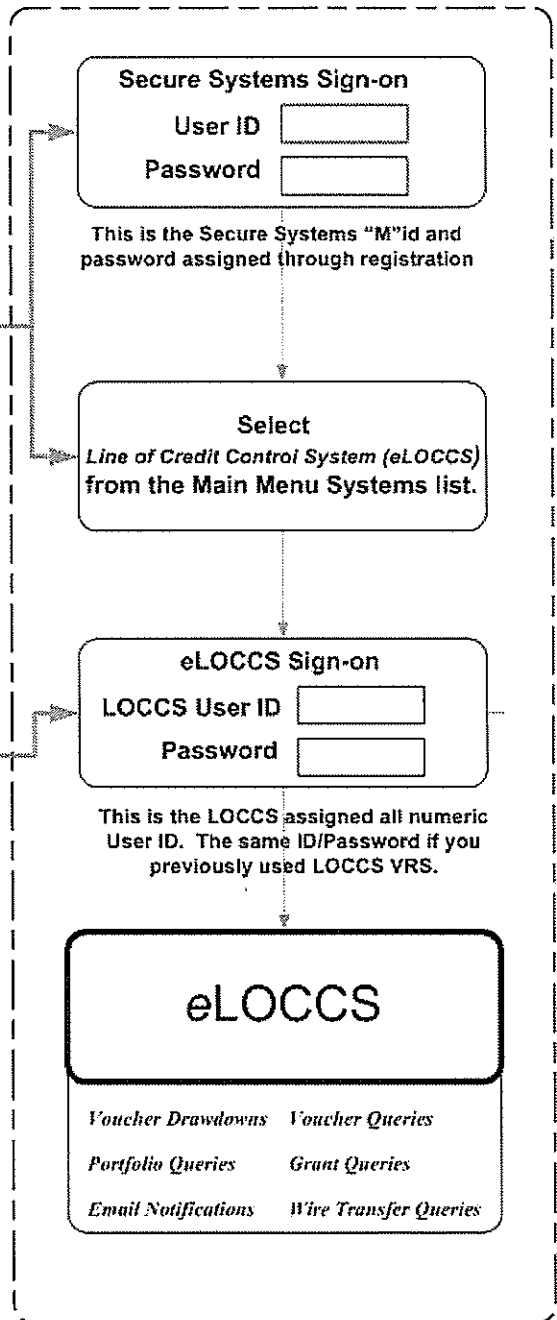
Secure Systems Sign-on

User ID

Password

This is the Secure Systems "M"id and password assigned through registration

Select

Line of Credit Control System (eLOCCS)

from the Main Menu Systems list.

eLOCCS Sign-on

LOCCS User ID

Password

This is the LOCCS assigned all numeric User ID. The same ID/Password if you previously used LOCCS VRS.

eLOCCS

Voucher Drawdowns

Voucher Queries

Portfolio Queries

Grant Queries

Email Notifications

Wire Transfer Queries